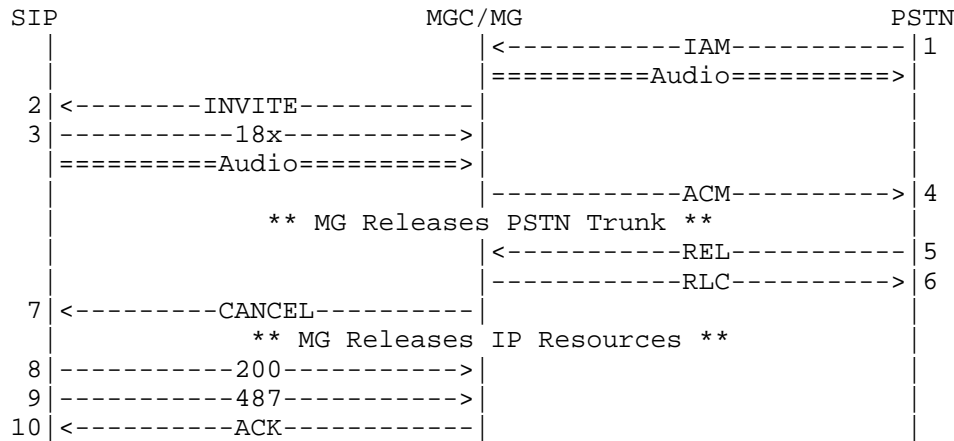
```
SIP                           MGC/MG                          PSTN
 |                               |<-----------IAM----------|1
 |                               |==========Audio==========>|
2|<--------INVITE----------|                                |
3|-----------18x---------->|                                |
 |==========Audio==========>|                               |
 |                               |------------ACM---------->|4
 |            ** MG Releases PSTN Trunk **                  |
 |                               |<-----------REL-----------|5
 |                               |------------RLC---------->|6
7|<---------CANCEL---------|                                |
 |            ** MG Releases IP Resources **                |
8|-----------200---------->|                                |
9|-----------487---------->|                                |
10|<---------ACK-----------|                                |
```